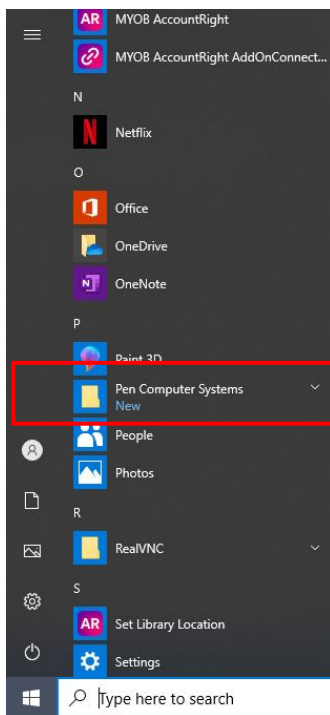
AR MYOB AccountRight
MYOB AccountRight AddOnConnect...
N
Netflix
O
Office
OneDrive
N OneNote
P
Paint 3D
Pen Computer Systems
New
People
Photos
R
RealVNC
S
AR Set Library Location
Settings
Type here to search